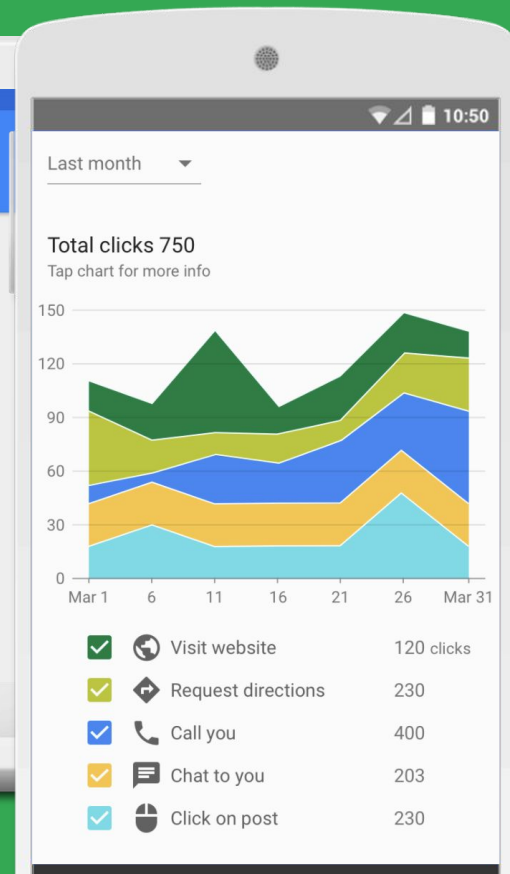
10:50

Last month

Total clicks 750
Tap chart for more info

150
120
90
60
30
0

Mar 1 6 11 16 21 26 Mar 31

Visit website 120 clicks
Request directions 230
Call you 400
Chat to you 203
Click on post 230